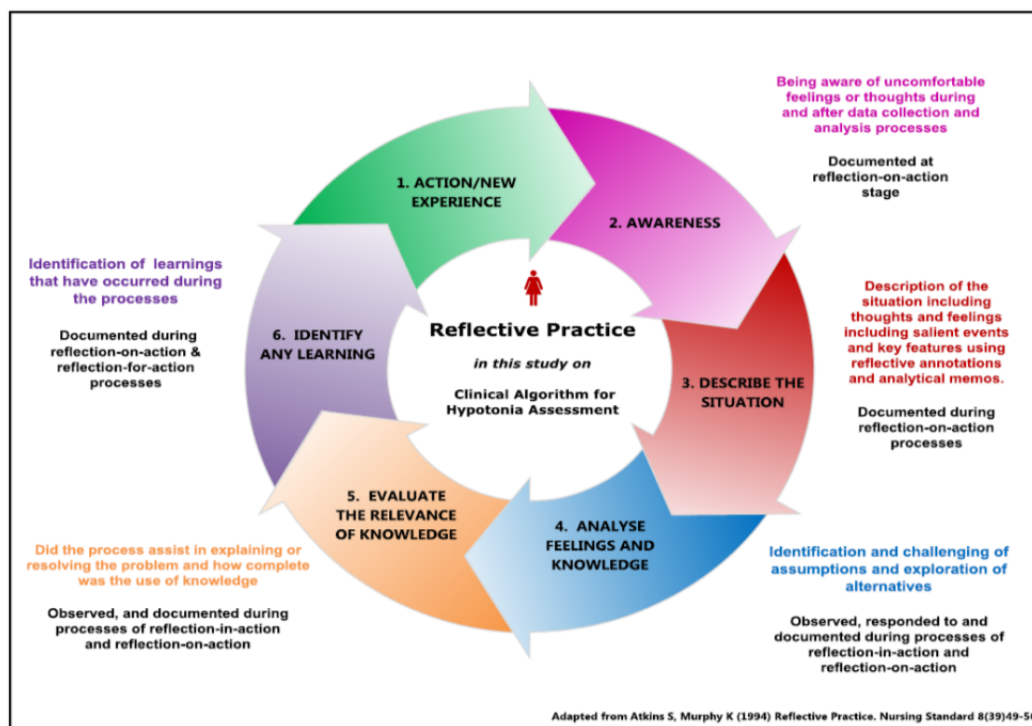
Being aware of uncomfortable feelings or thoughts during and after data collection and analysis processes

Documented at reflection-on-action stage

1. ACTION/NEW EXPERIENCE

2. AWARENESS

Identification of learnings that have occurred during the processes

Documented during reflection-on-action & reflection-for-action processes

Description of the situation including thoughts and feelings including salient events and key features using reflective annotations and analytical memos.

Documented during reflection-on-action processes

6. IDENTIFY ANY LEARNING

Reflective Practice

in this study on

Clinical Algorithm for Hypotonia Assessment

3. DESCRIBE THE SITUATION

5. EVALUATE THE RELEVANCE OF KNOWLEDGE

4. ANALYSE FEELINGS AND KNOWLEDGE

Did the process assist in explaining or resolving the problem and how complete was the use of knowledge

Observed, and documented during processes of reflection-in-action and reflection-on-action

Identification and challenging of assumptions and exploration of alternatives

Observed, responded to and documented during processes of reflection-in-action and reflection-on-action

Adapted from Atkins S, Murphy K (1994) Reflective Practice. Nursing Standard 8(39)49-5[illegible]